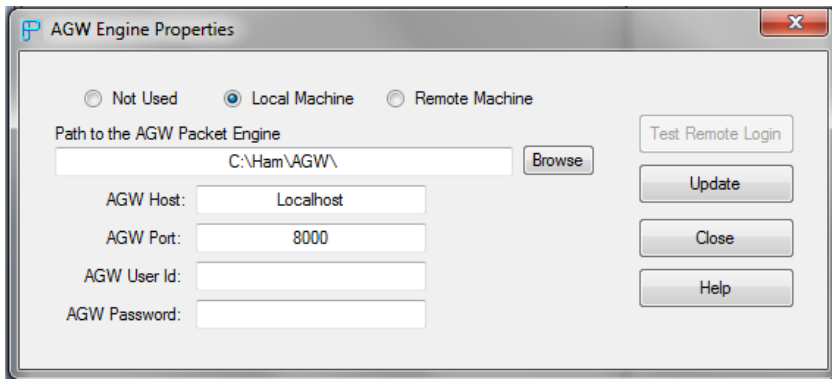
AGW Engine Properties

Not Used
Local Machine
Remote Machine

Path to the AGW Packet Engine
C:\Ham\AGW\
Browse

Test Remote Login

AGW Host: Localhost
AGW Port: 8000
AGW User Id:
AGW Password:

Update
Close
Help